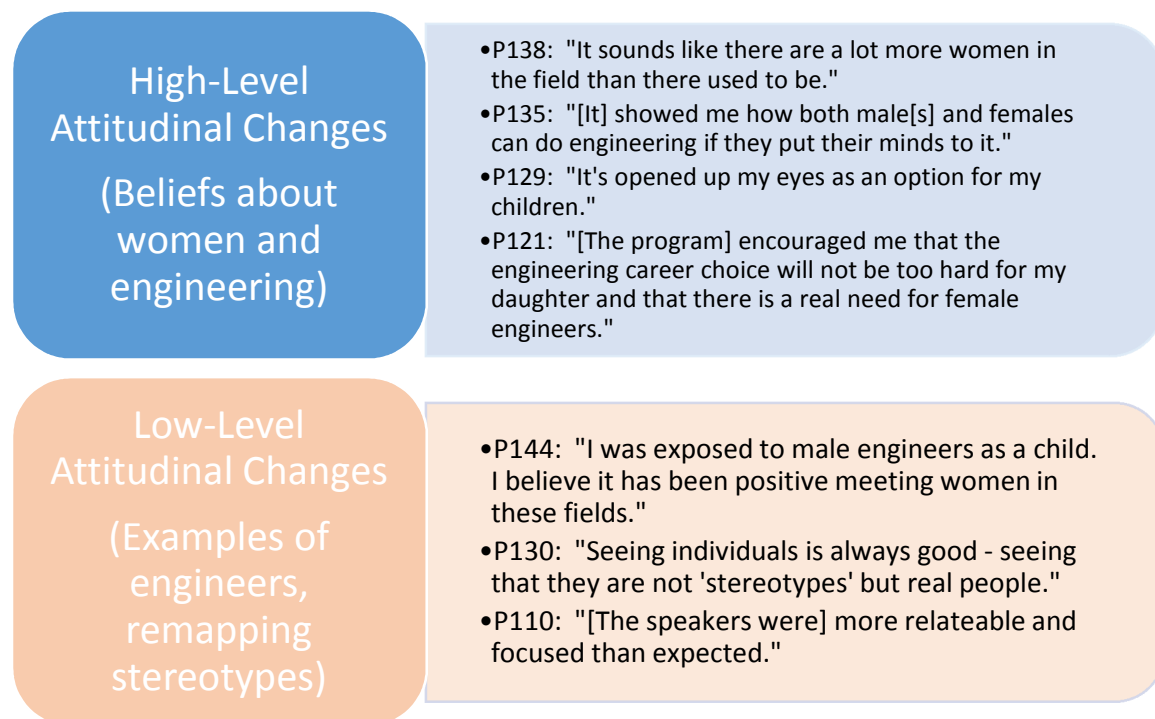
High-Level Attitudinal Changes

(Beliefs about women and engineering)

•P138: "It sounds like there are a lot more women in the field than there used to be."

•P135: "[It] showed me how both male[s] and females can do engineering if they put their minds to it."

•P129: "It's opened up my eyes as an option for my children."

•P121: "[The program] encouraged me that the engineering career choice will not be too hard for my daughter and that there is a real need for female engineers."

Low-Level Attitudinal Changes

(Examples of engineers, remapping stereotypes)

•P144: "I was exposed to male engineers as a child. I believe it has been positive meeting women in these fields."

•P130: "Seeing individuals is always good - seeing that they are not 'stereotypes' but real people."

•P110: "[The speakers were] more relateable and focused than expected."